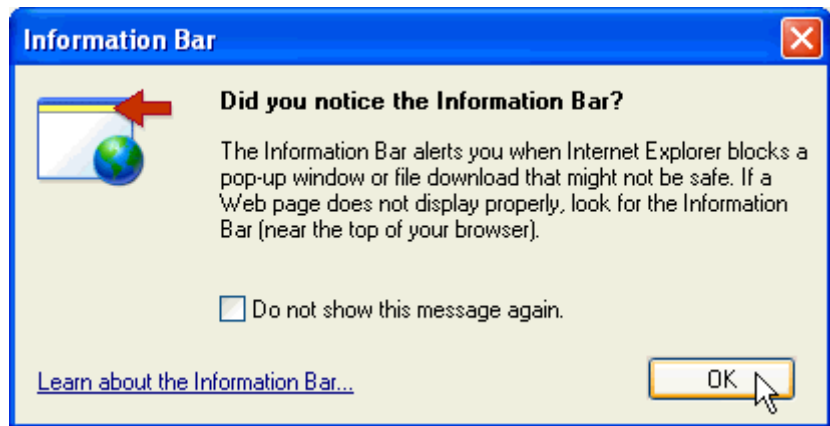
Information Bar

Did you notice the Information Bar?

The Information Bar alerts you when Internet Explorer blocks a pop-up window or file download that might not be safe. If a Web page does not display properly, look for the Information Bar (near the top of your browser).

Do not show this message again.

Learn about the Information Bar...

OK